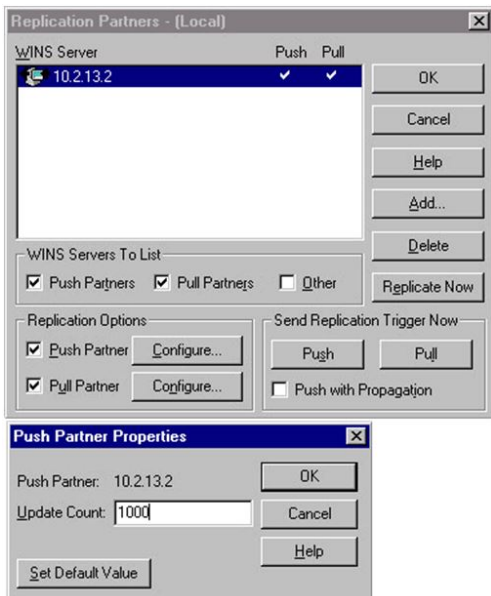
Replication Partners - (Local)

WINS Server | Push | Pull

10.2.13.2 ✔ ✔

OK

Cancel

Help

Add...

Delete

WINS Servers To List

☑ Push Partners ☑ Pull Partners ☐ Other

Replicate Now

Replication Options

☑ Push Partner Configure...

☑ Pull Partner Configure...

Send Replication Trigger Now

Push Pull

☐ Push with Propagation

Push Partner Properties

Push Partner: 10.2.13.2

Update Count: 1000

OK

Cancel

Help

Set Default Value